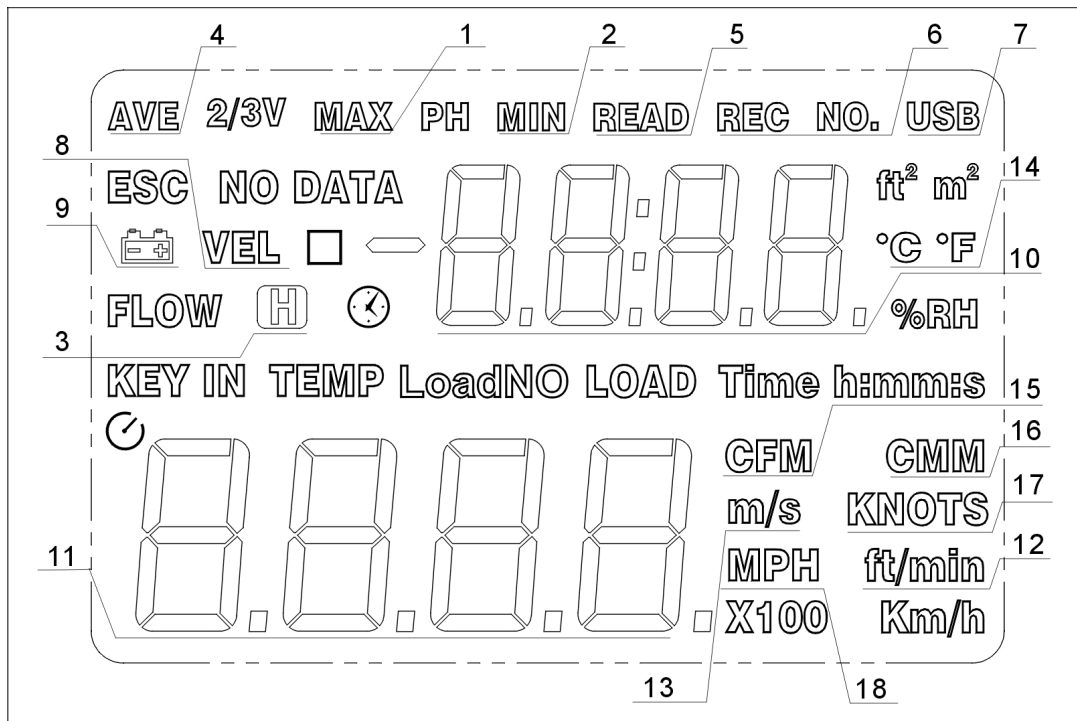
4
1
2
5
6
7
AVE 2/3V MAX PH MIN READ REC NO. USB
8
ESC NO DATA
$ft^2$ $m^2$
14
9
VEL
°C °F
10
FLOW H
%RH
3
KEY IN TEMP LoadNO LOAD Time h:mm:s
15
CFM
CMM
16
m/s
KNOTS
17
11
MPH
ft/min
12
X100
Km/h
13
18